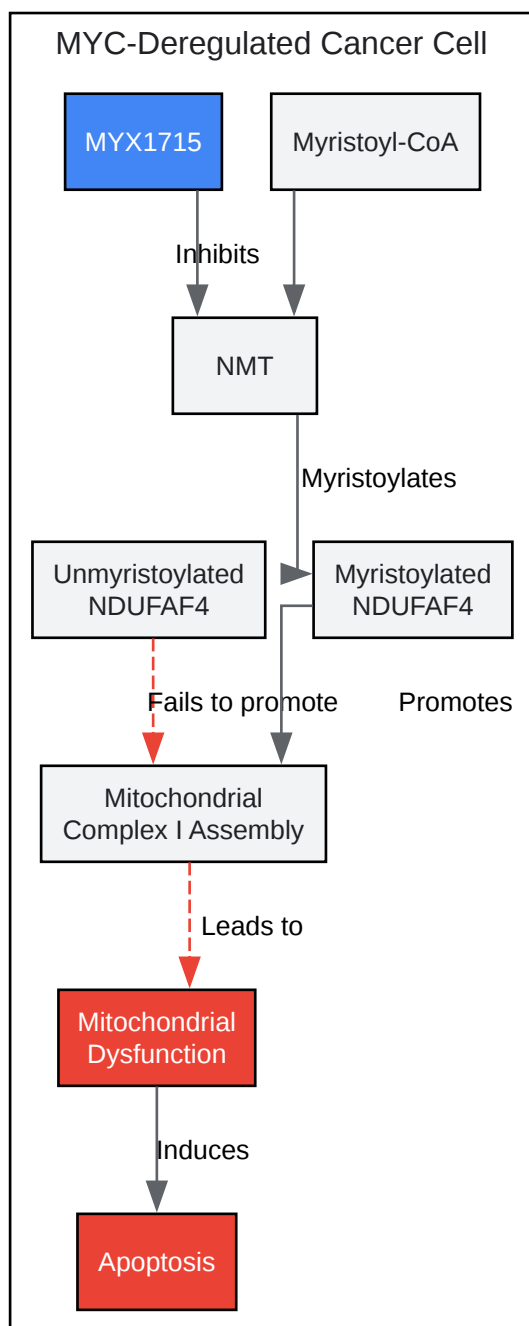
MYC-Deregulated Cancer Cell

MYX1715

Myristoyl-CoA

Inhibits

NMT

Myristoylates

Unmyristoylated NDUFAF4

Myristoylated NDUFAF4

Fails to promote

Promotes

Mitochondrial Complex I Assembly

Leads to

Mitochondrial Dysfunction

Induces

Apoptosis